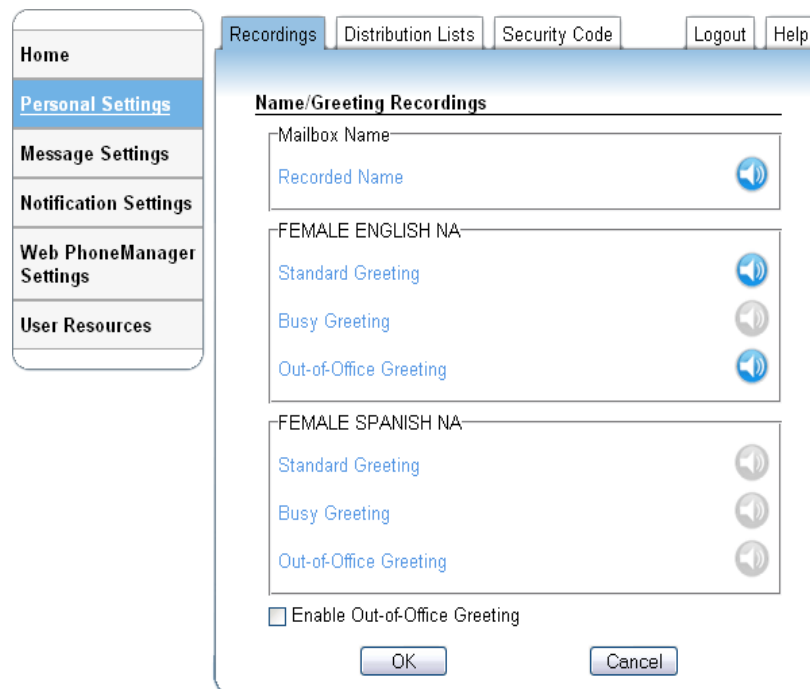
Home

Personal Settings

Message Settings

Notification Settings

Web PhoneManager Settings

User Resources

Recordings | Distribution Lists | Security Code | Logout | Help

Name/Greeting Recordings

Mailbox Name

Recorded Name

FEMALE ENGLISH NA

Standard Greeting

Busy Greeting

Out-of-Office Greeting

FEMALE SPANISH NA

Standard Greeting

Busy Greeting

Out-of-Office Greeting

Enable Out-of-Office Greeting

OK

Cancel